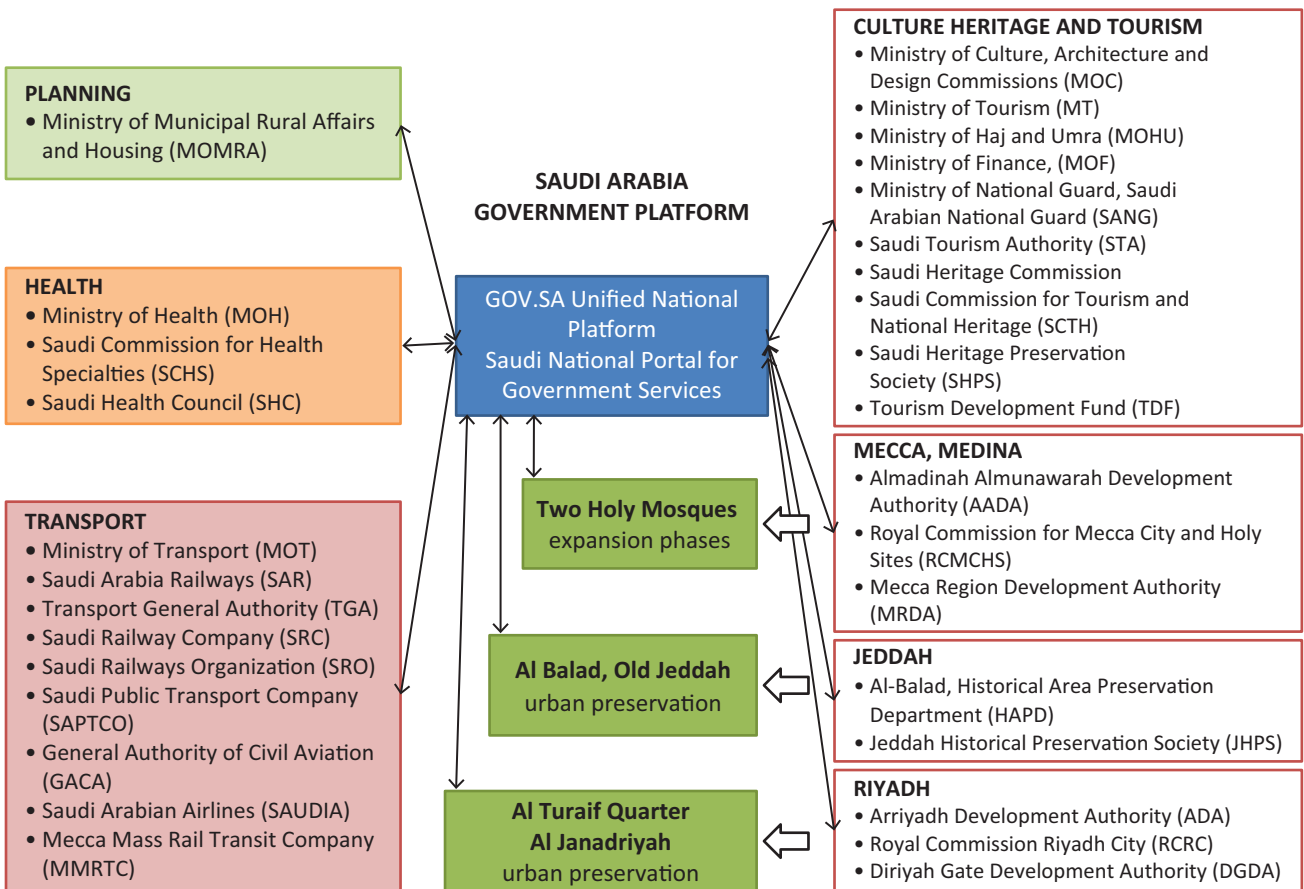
PLANNING
• Ministry of Municipal Rural Affairs and Housing (MOMRA)

HEALTH
• Ministry of Health (MOH)
• Saudi Commission for Health Specialties (SCHS)
• Saudi Health Council (SHC)

TRANSPORT
• Ministry of Transport (MOT)
• Saudi Arabia Railways (SAR)
• Transport General Authority (TGA)
• Saudi Railway Company (SRC)
• Saudi Railways Organization (SRO)
• Saudi Public Transport Company (SAPTCO)
• General Authority of Civil Aviation (GACA)
• Saudi Arabian Airlines (SAUDIA)
• Mecca Mass Rail Transit Company (MMRTC)

SAUDI ARABIA GOVERNMENT PLATFORM

GOV.SA Unified National Platform
Saudi National Portal for Government Services

Two Holy Mosques
expansion phases

Al Balad, Old Jeddah
urban preservation

Al Turaif Quarter
Al Janadriyah
urban preservation

CULTURE HERITAGE AND TOURISM
• Ministry of Culture, Architecture and Design Commissions (MOC)
• Ministry of Tourism (MT)
• Ministry of Haj and Umra (MOHU)
• Ministry of Finance, (MOF)
• Ministry of National Guard, Saudi Arabian National Guard (SANG)
• Saudi Tourism Authority (STA)
• Saudi Heritage Commission
• Saudi Commission for Tourism and National Heritage (SCTH)
• Saudi Heritage Preservation Society (SHPS)
• Tourism Development Fund (TDF)

MECCA, MEDINA
• Almadinah Almunawarah Development Authority (AADA)
• Royal Commission for Mecca City and Holy Sites (RCMCHS)
• Mecca Region Development Authority (MRDA)

JEDDAH
• Al-Balad, Historical Area Preservation Department (HAPD)
• Jeddah Historical Preservation Society (JHPS)

RIYADH
• Arriyadh Development Authority (ADA)
• Royal Commission Riyadh City (RCRC)
• Diriyah Gate Development Authority (DGDA)